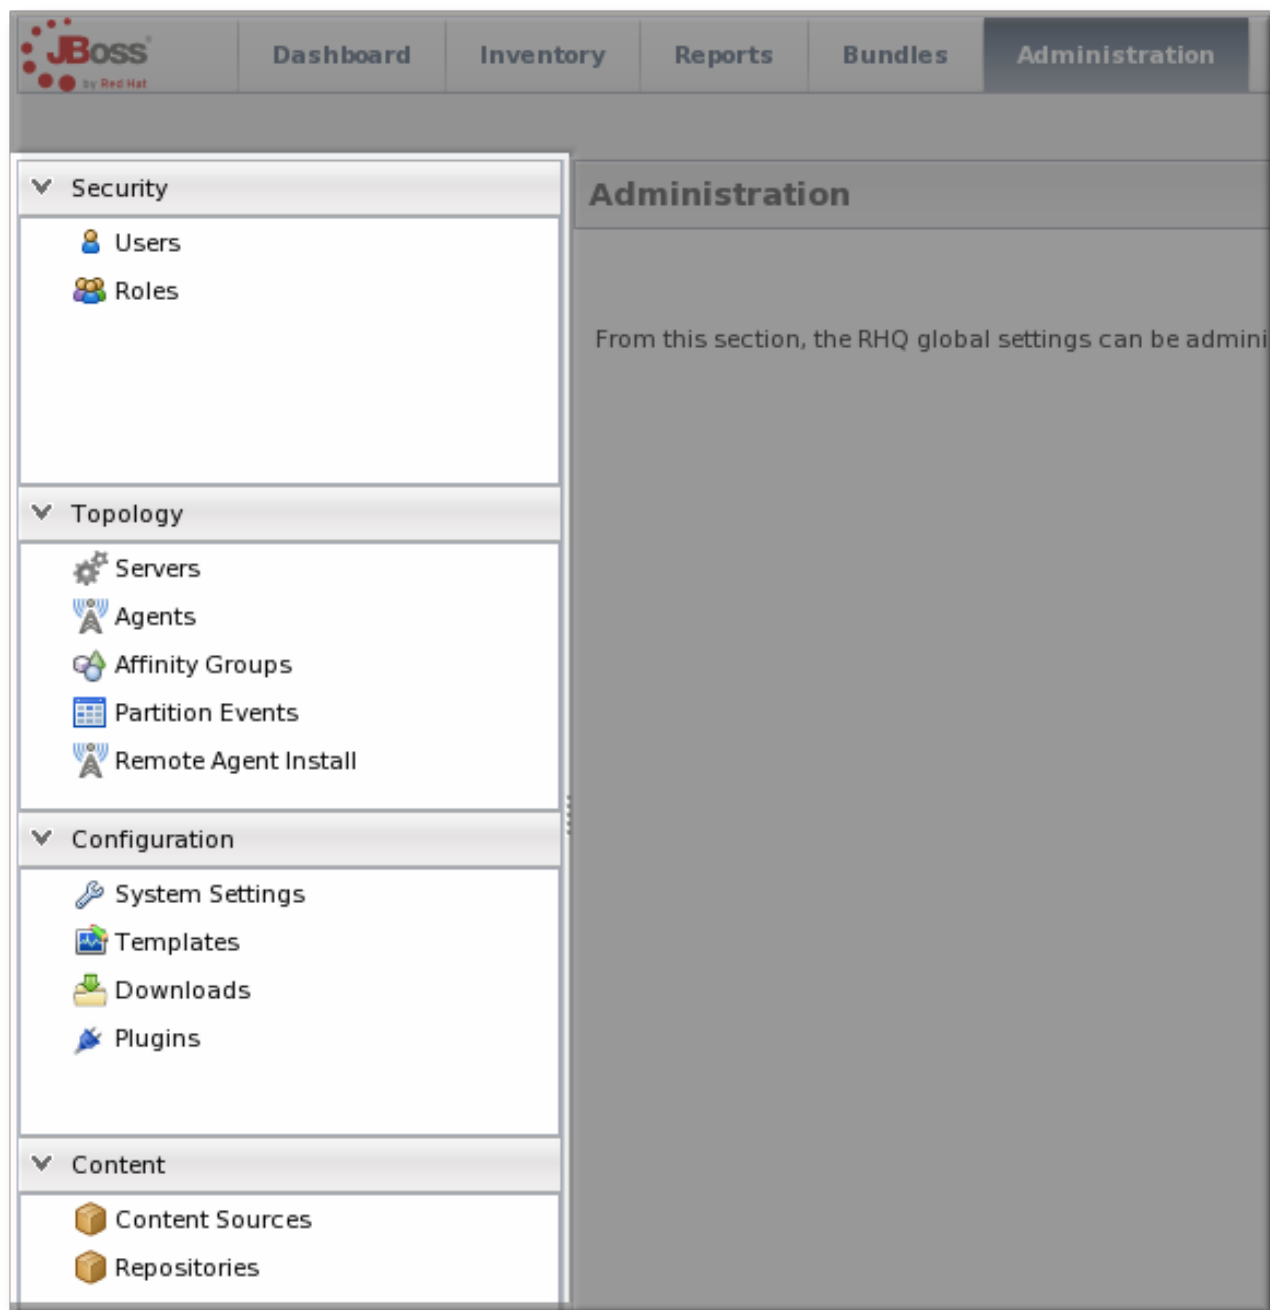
JBoss by Red Hat

Dashboard Inventory Reports Bundles Administration

Security
Users
Roles

Topology
Servers
Agents
Affinity Groups
Partition Events
Remote Agent Install

Configuration
System Settings
Templates
Downloads
Plugins

Content
Content Sources
Repositories

Administration

From this section, the RHQ global settings can be admini